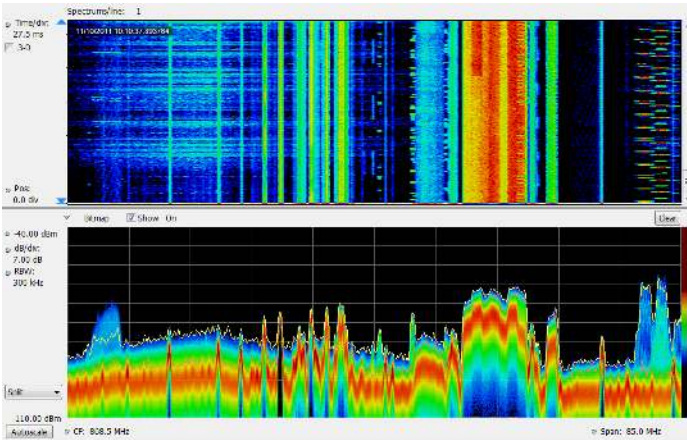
Spectrums/line: 1

Time/div: 27.5 ms

3-D

11/10/2011 10:10:37.893/84

Pos: 0.0 div

Bitmap

Show On

Clear

-40.00 dBm

dB/div: 7.00 dB

RBW: 300 kHz

Split

110.00 dBm

Autoscale

CF: 808.5 MHz

Span: 85.0 MHz